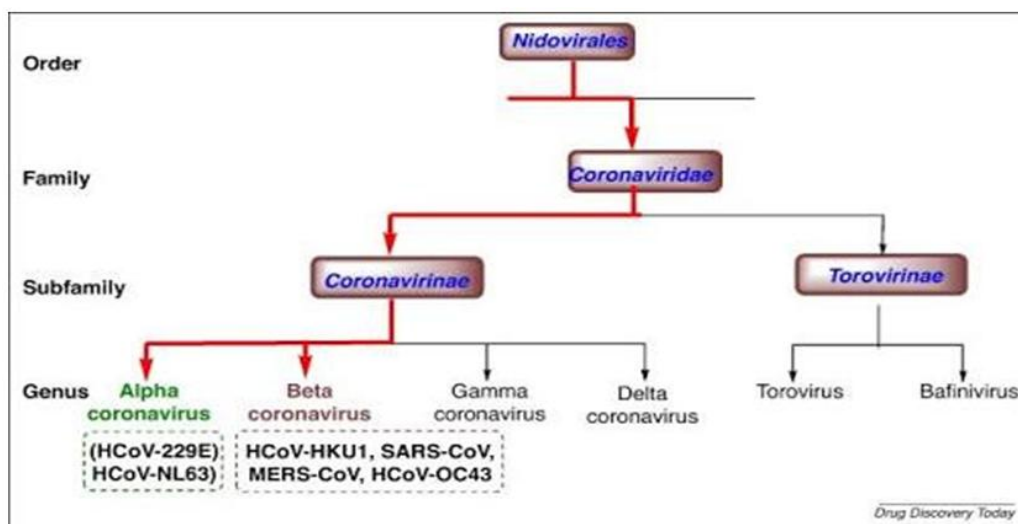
Order
Nidovirales
Family
Coronaviridae
Subfamily
Coronavirinae
Torovirinae
Genus
Alpha coronavirus
Beta coronavirus
Gamma coronavirus
Delta coronavirus
Torovirus
Bafinivirus
(HCoV-229E) HCoV-NL63)
HCoV-HKU1, SARS-CoV, MERS-CoV, HCoV-OC43
Drug Discovery Today